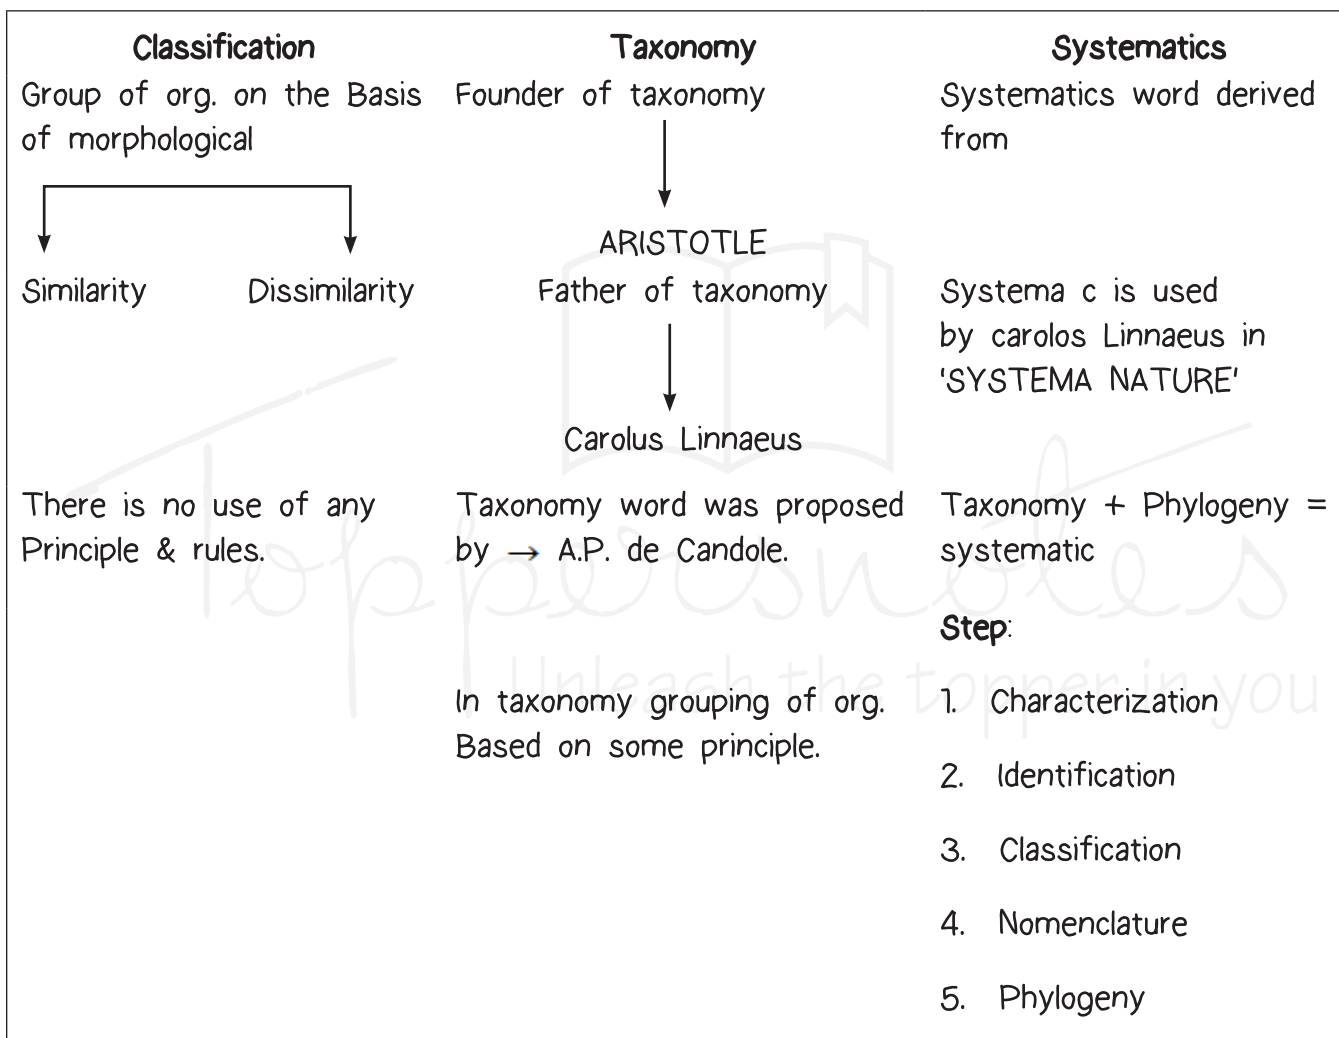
Classification
Group of org. on the Basis of morphological

Similarity
Dissimilarity

There is no use of any Principle & rules.

Taxonomy
Founder of taxonomy

ARISTOTLE
Father of taxonomy

Carolus Linnaeus

Taxonomy word was proposed by → A.P. de Candole.

In taxonomy grouping of org. Based on some principle.

Systematics
Systematics word derived from

Systema c is used by carolos Linnaeus in 'SYSTEMA NATURE'

Taxonomy + Phylogeny = systematic

Step:
1. Characterization
2. Identification
3. Classification
4. Nomenclature
5. Phylogeny

Toppersnotes
Unleash the topper in you